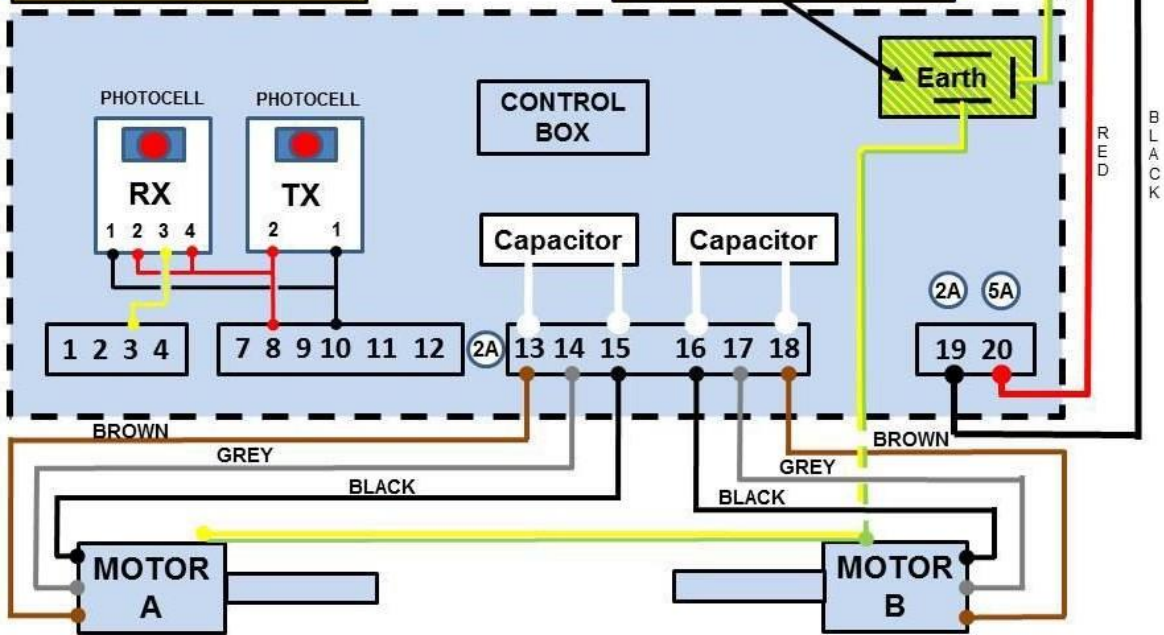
Earth

R
E
D

B
L
A
C
K

PHOTOCELL

PHOTOCELL

CONTROL BOX

RX

TX

1 2 3 4

2 1

Capacitor

Capacitor

2A 5A

1 2 3 4

7 8 9 10 11 12

2A 13 14 15 16 17 18

19 20

BROWN

GREY

BLACK

BROWN

GREY

BLACK

MOTOR A

MOTOR B